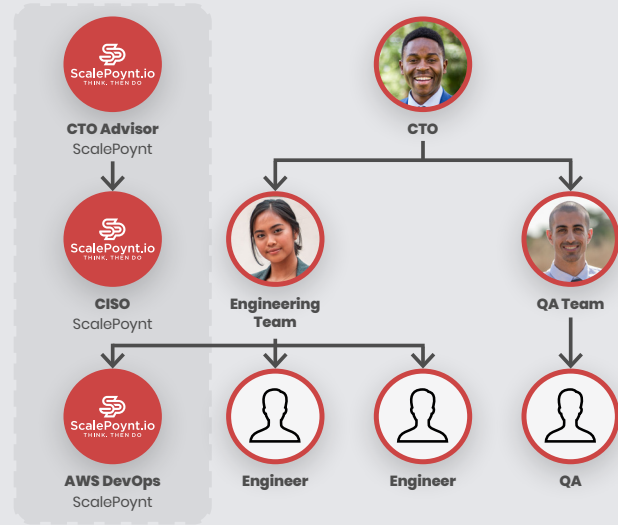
ScalePoynt.io
THINK. THEN DO

CTO Advisor
ScalePoynt

ScalePoynt.io
THINK. THEN DO

CISO
ScalePoynt

ScalePoynt.io
THINK. THEN DO

AWS DevOps
ScalePoynt

CTO

Engineering Team

QA Team

Engineer

Engineer

QA